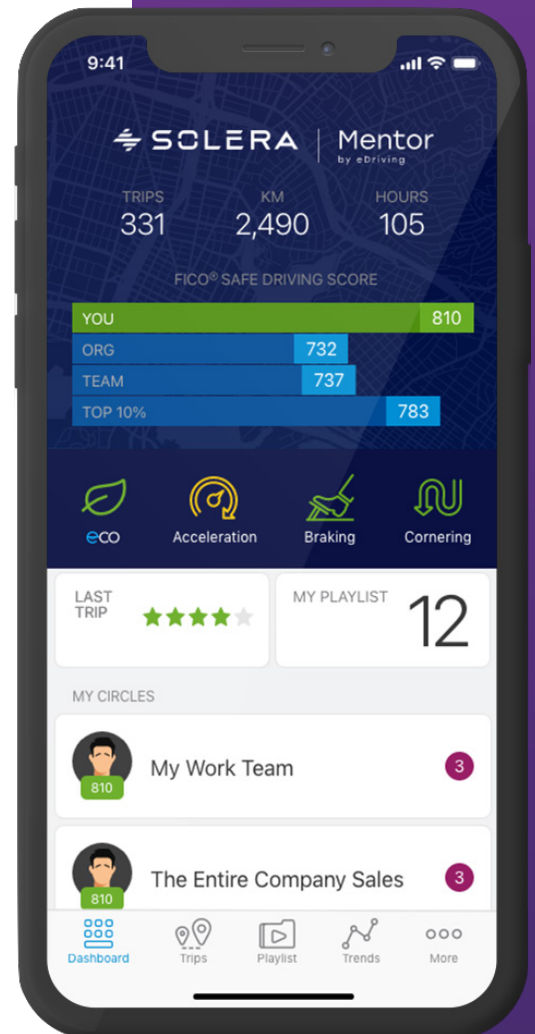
9:41

SOLERA | Mentor by eDriving

TRIPS 331
KM 2,490
HOURS 105

FICO® SAFE DRIVING SCORE

YOU 810
ORG 732
TEAM 737
TOP 10% 783

eco
Acceleration
Braking
Cornering

LAST TRIP

MY PLAYLIST 12

MY CIRCLES

810 My Work Team 3

810 The Entire Company Sales 3

Dashboard
Trips
Playlist
Trends
More